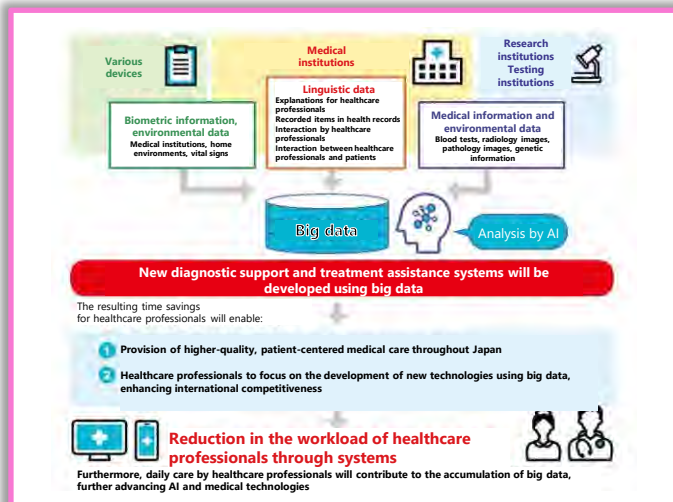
Various devices

Medical institutions

Research institutions Testing institutions

Biometric information, environmental data
Medical institutions, home environments, vital signs

Linguistic data
Explanations for healthcare professionals
Recorded items in health records
Interaction by healthcare professionals
Interaction between healthcare professionals and patients

Medical information and environmental data
Blood tests, radiology images, pathology images, genetic information

Big data

Analysis by AI

New diagnostic support and treatment assistance systems will be developed using big data

The resulting time savings for healthcare professionals will enable:

1 Provision of higher-quality, patient-centered medical care throughout Japan

2 Healthcare professionals to focus on the development of new technologies using big data, enhancing international competitiveness

Reduction in the workload of healthcare professionals through systems

Furthermore, daily care by healthcare professionals will contribute to the accumulation of big data, further advancing AI and medical technologies